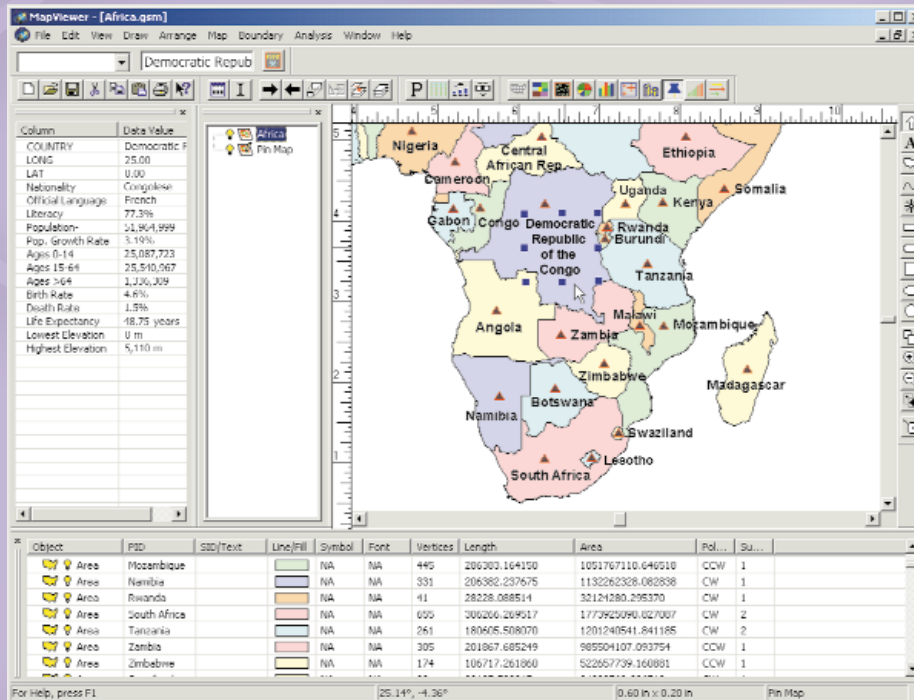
MapViewer - [Africa.gsm]

File Edit View Draw Arrange Map Boundary Analysis Window Help

Democratic Repub

P

| Column | Data Value |
|---|---|
| COUNTRY | Democratic F |
| LONG | 25.00 |
| LAT | 0.00 |
| Nationality | Congolese |
| Official Language | French |
| Literacy | 77.3% |
| Population- | 51,964,999 |
| Pop. Growth Rate | 3.19% |
| Ages 0-14 | 25,087,723 |
| Ages 15-64 | 25,540,967 |
| Ages >64 | 1,336,309 |
| Birth Rate | 4.6% |
| Death Rate | 1.5% |
| Life Expectancy | 48.75 years |
| Lowest Elevation | 0 m |
| Highest Elevation | 5,110 m |

Africa
Pin Map

Nigeria
Central African Rep.
Ethiopia
Cameroon
Uganda
Somalia
Kenya
Gabon
Congo
Democratic Republic of the Congo
Rwanda
Burundi
Tanzania
Angola
Malawi
Mozambique
Zambia
Zimbabwe
Madagascar
Namibia
Botswana
Swaziland
Lesotho
South Africa

| Object | PID | SID/Text | Line/Fill | Symbol | Font | Vertices | Length | Area | Pol... | Su... |
|---|---|---|---|---|---|---|---|---|---|---|
| Area | Mozambique | | | NA | NA | 445 | 206303.164150 | 1051767110.646518 | CCW | 1 |
| Area | Namibia | | | NA | NA | 331 | 206382.237675 | 1132262328.082838 | CW | 1 |
| Area | Rwanda | | | NA | NA | 41 | 28228.088514 | 32124280.295370 | CW | 1 |
| Area | South Africa | | | NA | NA | 655 | 306206.269517 | 1773925090.027007 | CW | 2 |
| Area | Tanzania | | | NA | NA | 261 | 180605.508070 | 1201240541.841185 | CW | 2 |
| Area | Zambia | | | NA | NA | 305 | 201867.685249 | 985504107.093754 | CCW | 1 |
| Area | Zimbabwe | | | NA | NA | 174 | 106717.261860 | 522657739.160881 | CW | 1 |

For Help, press F1 | 25.14°, -4.36° | 0.60 in x 0.20 in | Pin Map